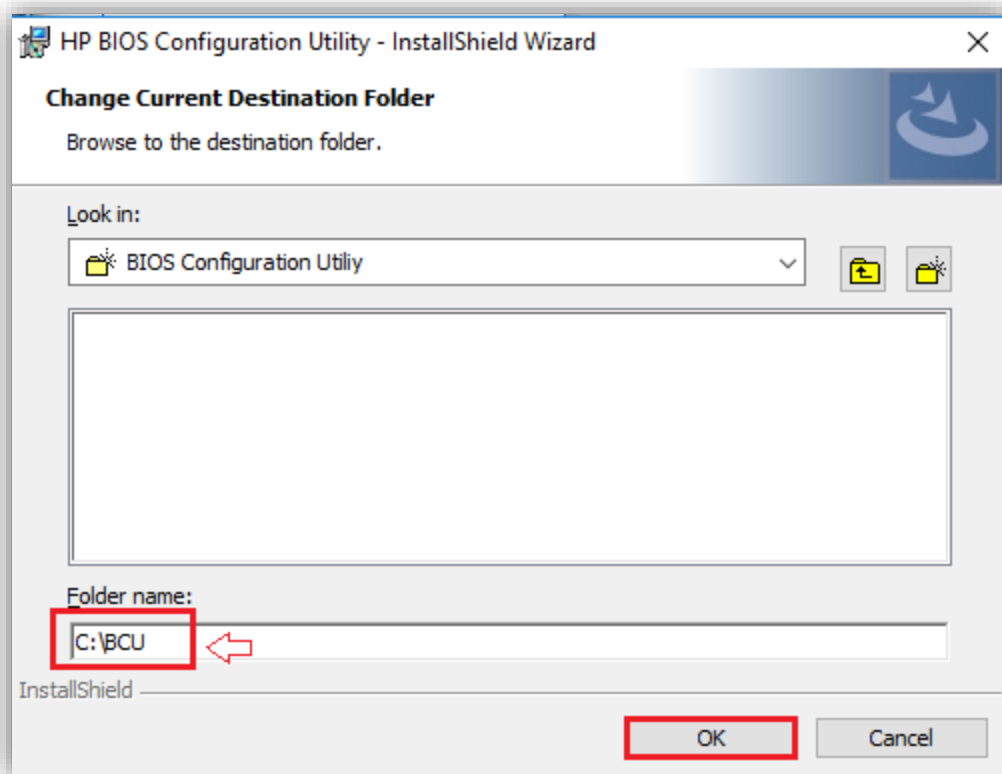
HP BIOS Configuration Utility - InstallShield Wizard

Change Current Destination Folder

Browse to the destination folder.

Look in:

BIOS Configuration Utiliy

Folder name:

C:\BCU

InstallShield

OK

Cancel